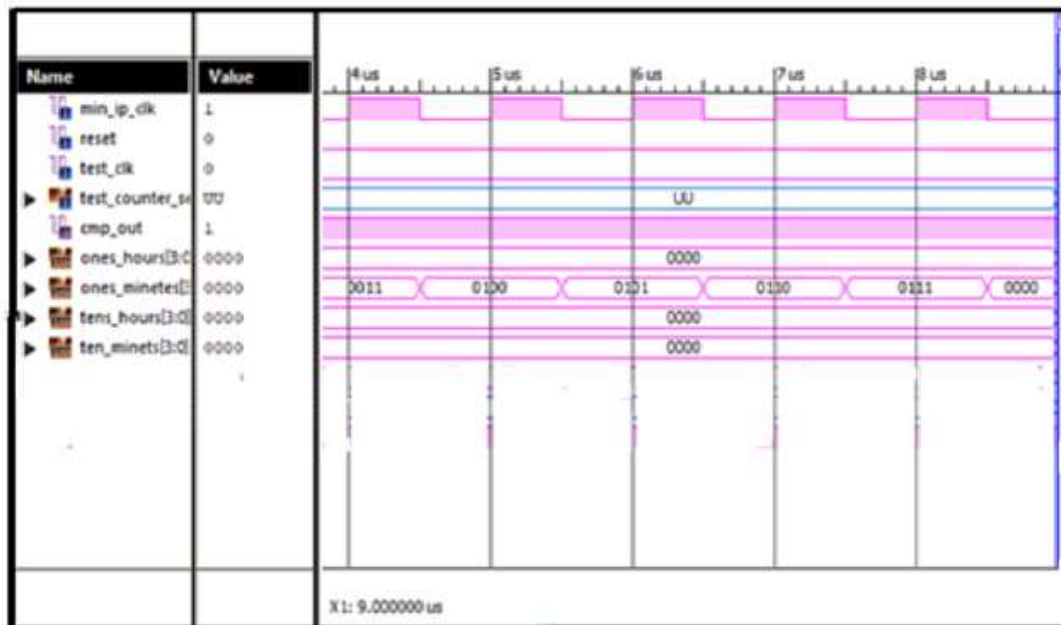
| Name | Value |
|---|---|
| min_ip_clk | 1 |
| reset | 0 |
| test_clk | 0 |
| test_counter_s | UU |
| cmp_out | 1 |
| ones_hours[3:0 | 0000 |
| ones_minetes[3 | 0000 |
| tens_hours[3:0] | 0000 |
| ten_minets[3:0] | 0000 |

4 us 5 us 6 us 7 us 8 us

UU

0000

0011 0100 0101 0110 0111 0000

0000

0000

X1: 9.000000 us